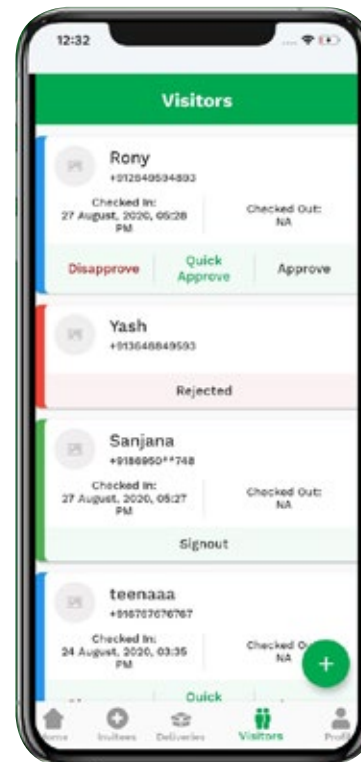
12:32

Visitors

Rony
+912640534893

Checked In:
27 August, 2020, 05:28 PM

Checked Out:
NA

Disapprove
Quick Approve
Approve

Yash
+913648849593

Rejected

Sanjana
+9186950**748

Checked In:
27 August, 2020, 05:27 PM

Checked Out:
NA

Signout

teenaaa
+916767676767

Checked In:
24 August, 2020, 03:35 PM

Checked Out:
NA

Quick

+

Home
Invitees
Deliveries
Visitors
Profile